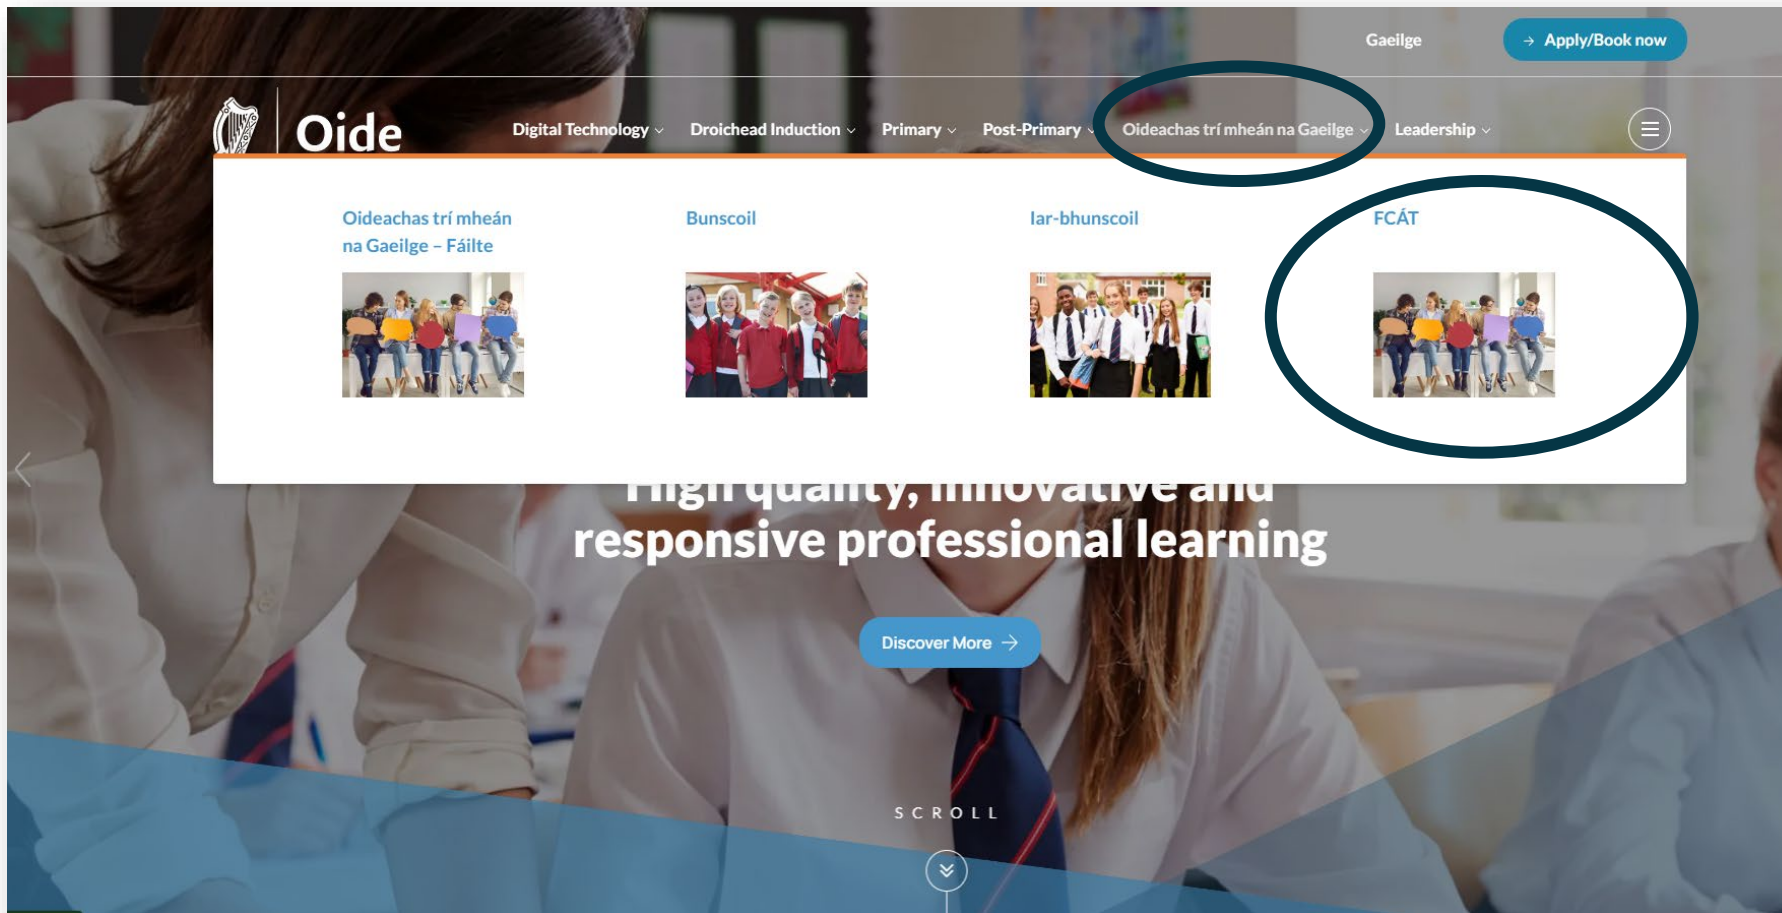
Gaeilge

Apply/Book now

Oide

Digital Technology Droichead Induction Primary Post-Primary Oideachas trí mheán na Gaeilge Leadership

Oideachas trí mheán na Gaeilge – Fáilte

Bunscoil

Iar-bhunscoil

FCÁT

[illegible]
responsive professional learning

Discover More

SCROLL